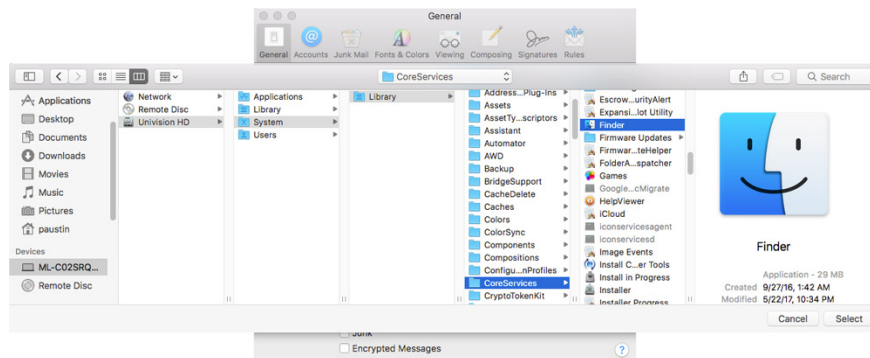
General

General Accounts Junk Mail Fonts & Colors Viewing Composing Signatures Rules

CoreServices

Search

Applications
Desktop
Documents
Downloads
Movies
Music
Pictures
paustin

Devices
ML-C02SRQ...
Remote Disc

Network
Remote Disc
Univision HD

Applications
Library
System
Users

Library

Address...Plug-ins
Assets
AssetTy...scriptors
Assistant
Automator
AWD
Backup
BridgeSupport
CacheDelete
Caches
Colors
ColorSync
Components
Compositions
Configu...nProfiles
CoreServices
CryptoTokenKit

Escrow...urityAlert
Expansi...lot Utility
Finder
Firmware Updates
Firmwar...teHelper
FolderA...spatcher
Games
Google...cMigrate
HelpViewer
iCloud
iconservicesagent
iconservicesd
Image Events
Install C...er Tools
Install in Progress
Installer
Installer Progress

Finder

Application - 29 MB
Created 9/27/16, 1:42 AM
Modified 5/22/17, 10:34 PM

Cancel
Select

Junk
Encrypted Messages
?